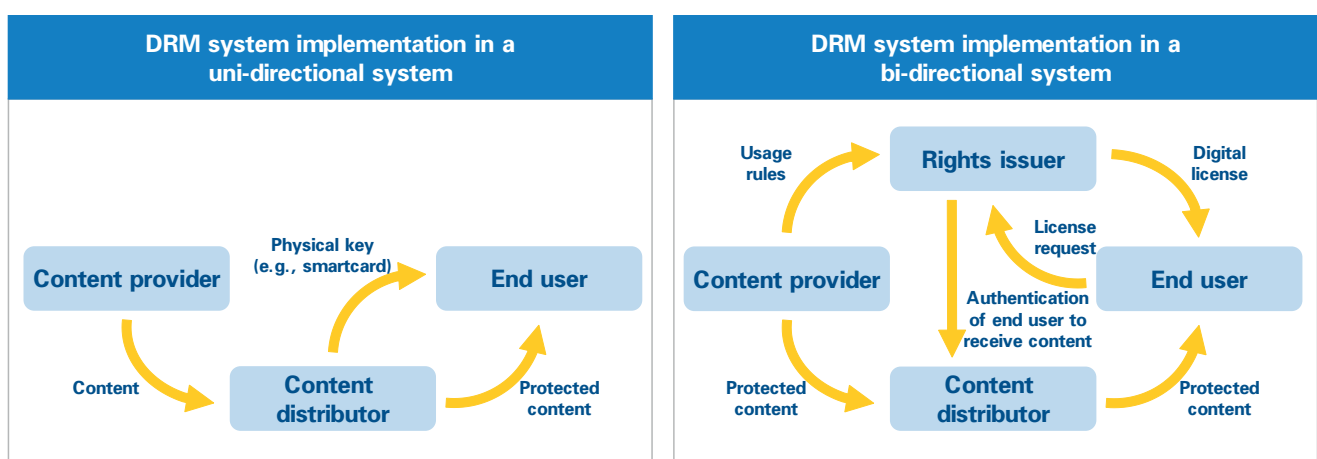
DRM system implementation in a uni-directional system

Physical key (e.g., smartcard)

Content provider

End user

Content

Content distributor

Protected content

DRM system implementation in a bi-directional system

Usage rules

Rights issuer

Digital license

License request

Content provider

End user

Authentication of end user to receive content

Protected content

Content distributor

Protected content